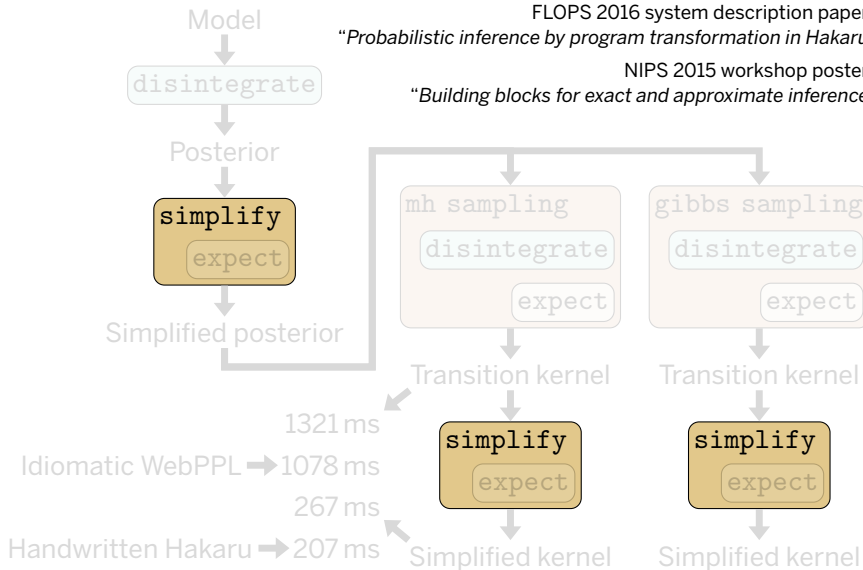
FLOPS 2016 system description paper
"*Probabilistic inference by program transformation in Hakaru*

NIPS 2015 workshop poster
"*Building blocks for exact and approximate inference*

Model

disintegrate

Posterior

simplify

expect

Simplified posterior

mh sampling

disintegrate

expect

Transition kernel

simplify

expect

Simplified kernel

gibbs sampling

disintegrate

expect

Transition kernel

simplify

expect

Simplified kernel

1321 ms

Idiomatic WebPPL → 1078 ms

267 ms

Handwritten Hakaru → 207 ms